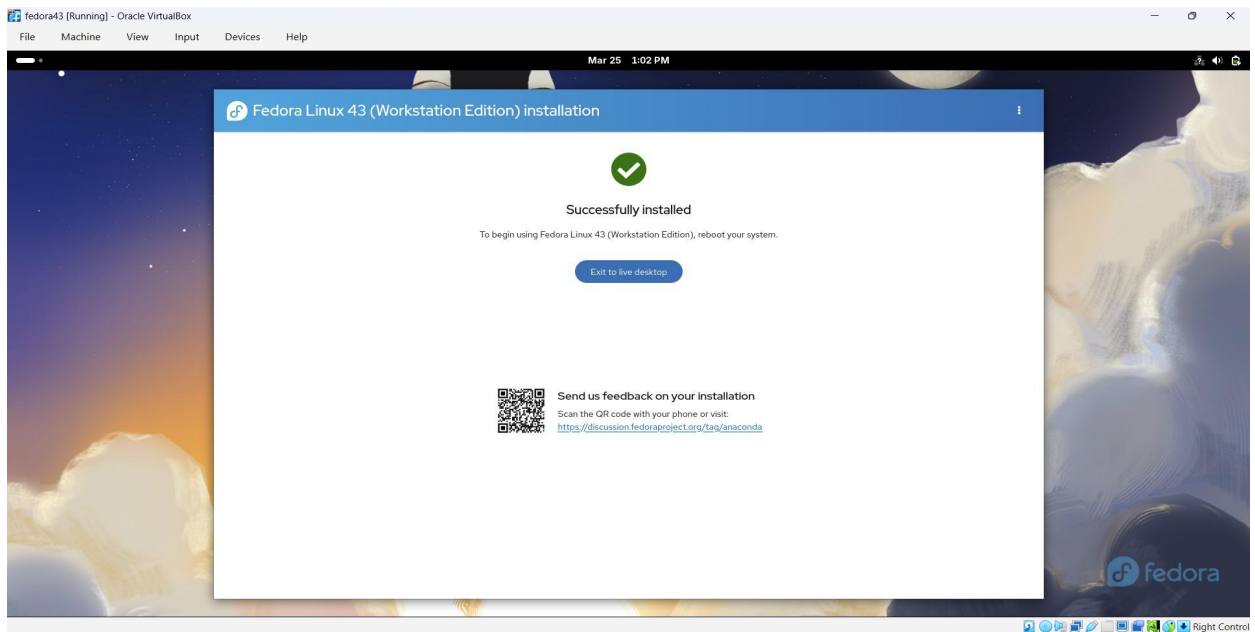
fedora43 [Running] - Oracle VirtualBox

File Machine View Input Devices Help

Mar 25 1:02 PM

Fedora Linux 43 (Workstation Edition) installation

Successfully installed

To begin using Fedora Linux 43 (Workstation Edition), reboot your system.

Exit to live desktop

Send us feedback on your installation

Scan the QR code with your phone or visit:
https://discussion.fedoraproject.org/tag/anaconda

fedora

Right Control